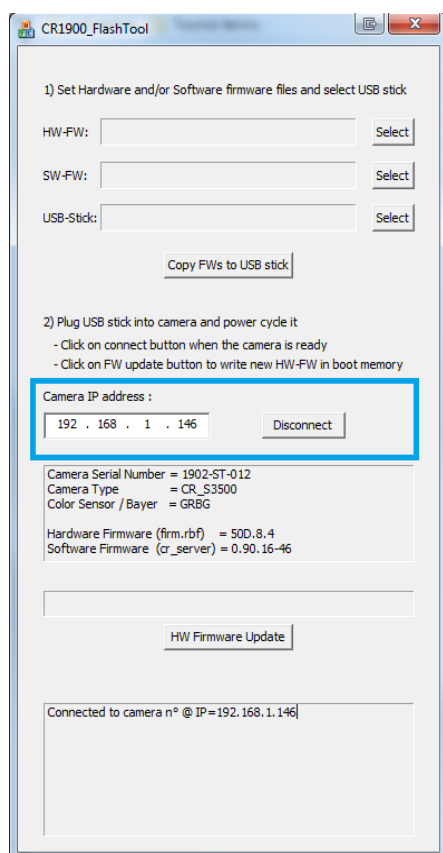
CR1900_FlashTool

1) Set Hardware and/or Software firmware files and select USB stick

HW-FW:
Select

SW-FW:
Select

USB-Stick:
Select

Copy FWs to USB stick

2) Plug USB stick into camera and power cycle it
- Click on connect button when the camera is ready
- Click on FW update button to write new HW-FW in boot memory

Camera IP address :
192 . 168 . 1 . 146
Disconnect

Camera Serial Number = 1902-ST-012
Camera Type = CR_S3500
Color Sensor / Bayer = GRBG

Hardware Firmware (firm.rbf) = 50D.8.4
Software Firmware (cr_server) = 0.90.16-46

HW Firmware Update

Connected to camera n° @ IP=192.168.1.146